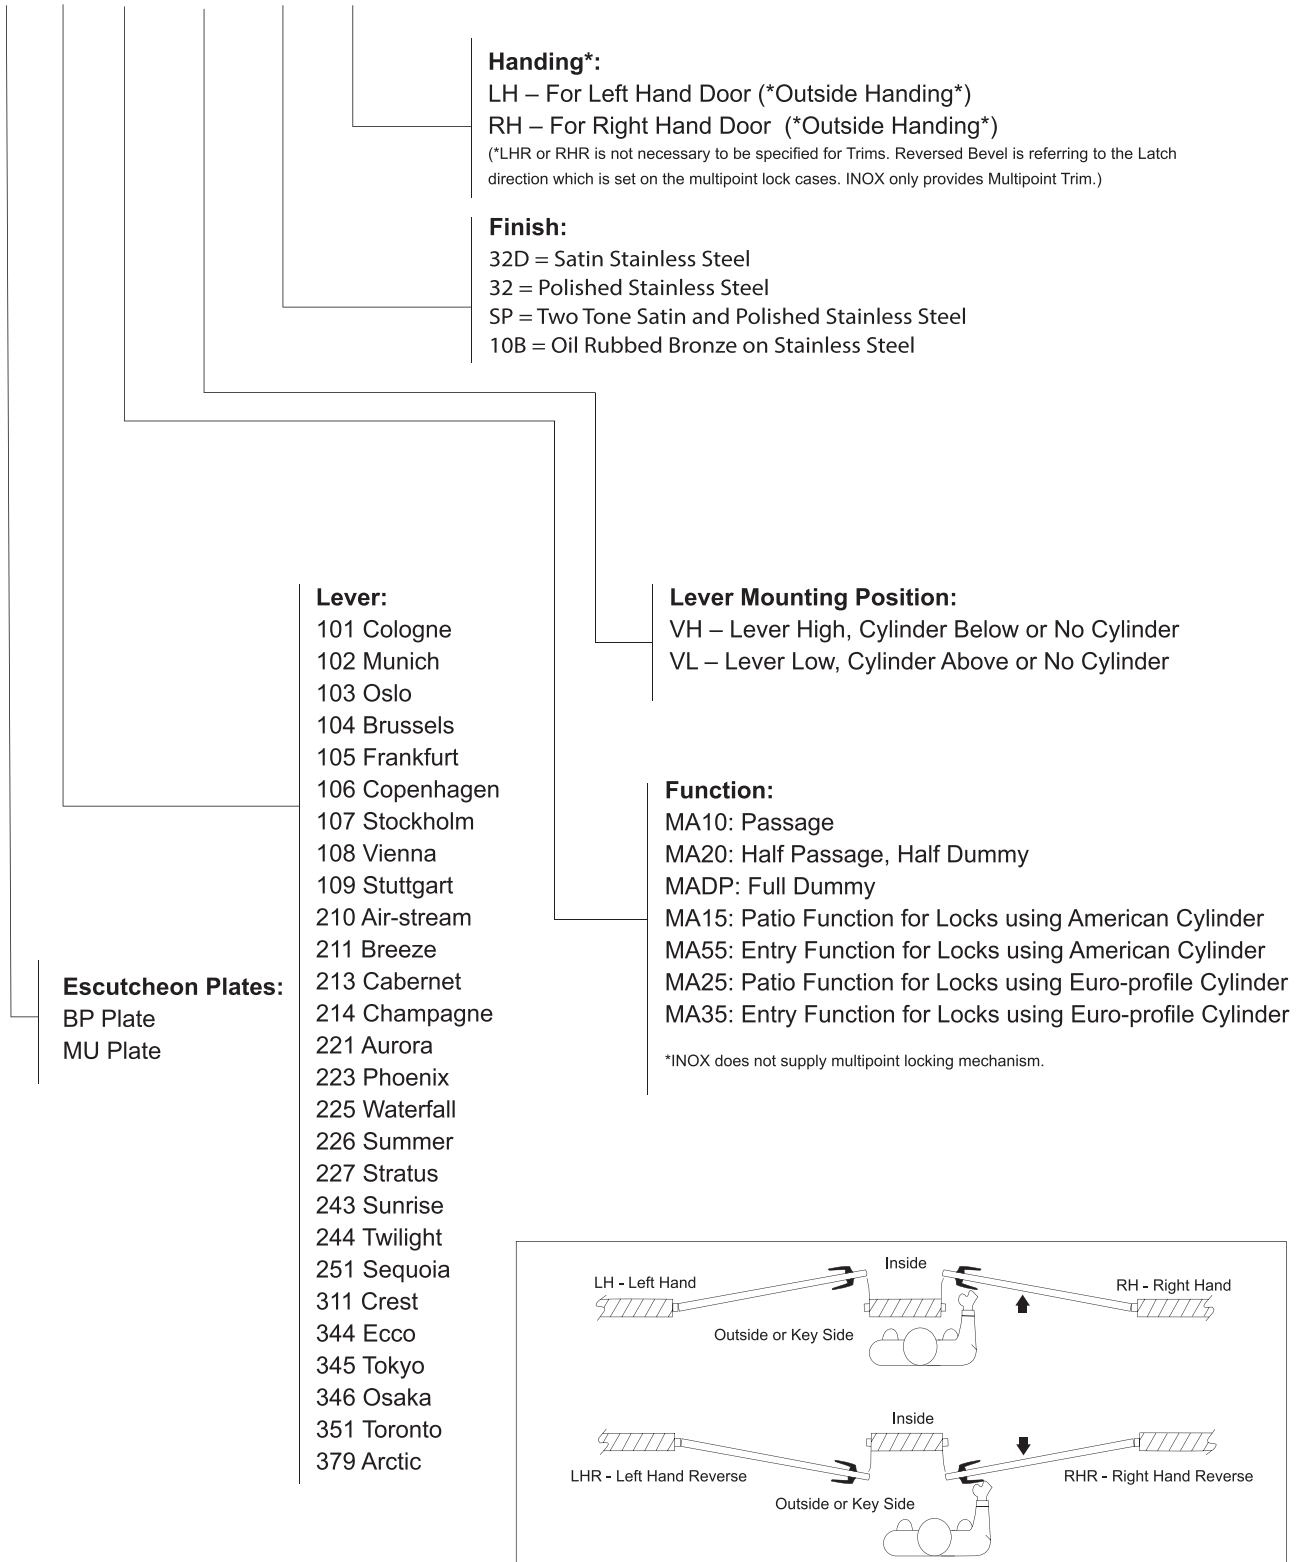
Handing*:
LH – For Left Hand Door (*Outside Handing*)
RH – For Right Hand Door (*Outside Handing*)
(*LHR or RHR is not necessary to be specified for Trims. Reversed Bevel is referring to the Latch direction which is set on the multipoint lock cases. INOX only provides Multipoint Trim.)

Finish:
32D = Satin Stainless Steel
32 = Polished Stainless Steel
SP = Two Tone Satin and Polished Stainless Steel
10B = Oil Rubbed Bronze on Stainless Steel

Lever:
101 Cologne
102 Munich
103 Oslo
104 Brussels
105 Frankfurt
106 Copenhagen
107 Stockholm
108 Vienna
109 Stuttgart
210 Air-stream
211 Breeze
213 Cabernet
214 Champagne
221 Aurora
223 Phoenix
225 Waterfall
226 Summer
227 Stratus
243 Sunrise
244 Twilight
251 Sequoia
311 Crest
344 Ecco
345 Tokyo
346 Osaka
351 Toronto
379 Arctic

Lever Mounting Position:
VH – Lever High, Cylinder Below or No Cylinder
VL – Lever Low, Cylinder Above or No Cylinder

Function:
MA10: Passage
MA20: Half Passage, Half Dummy
MADP: Full Dummy
MA15: Patio Function for Locks using American Cylinder
MA55: Entry Function for Locks using American Cylinder
MA25: Patio Function for Locks using Euro-profile Cylinder
MA35: Entry Function for Locks using Euro-profile Cylinder
*INOX does not supply multipoint locking mechanism.

Escutcheon Plates:
BP Plate
MU Plate

LH - Left Hand
Inside
RH - Right Hand
Outside or Key Side

Inside
LHR - Left Hand Reverse
RHR - Right Hand Reverse
Outside or Key Side